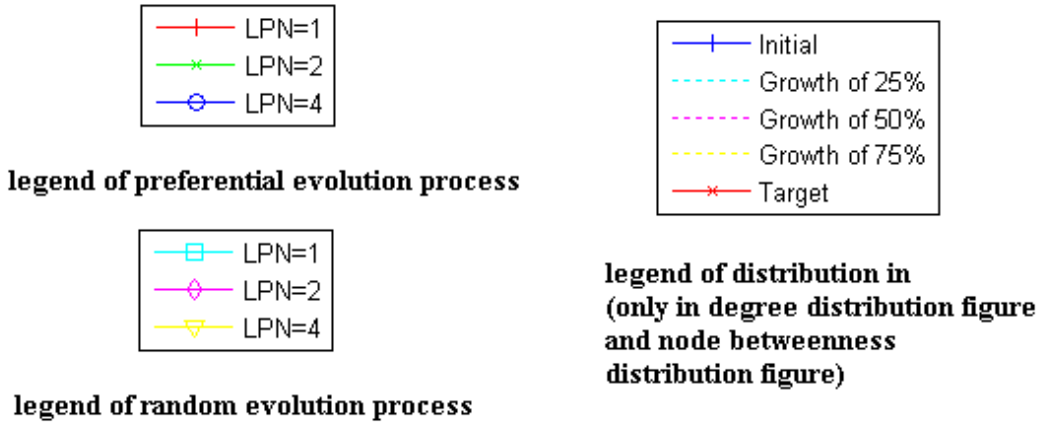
LPN=1
LPN=2
LPN=4

legend of preferential evolution process

LPN=1
LPN=2
LPN=4

legend of random evolution process

Initial
Growth of 25%
Growth of 50%
Growth of 75%
Target

legend of distribution in (only in degree distribution figure and node betweenness distribution figure)